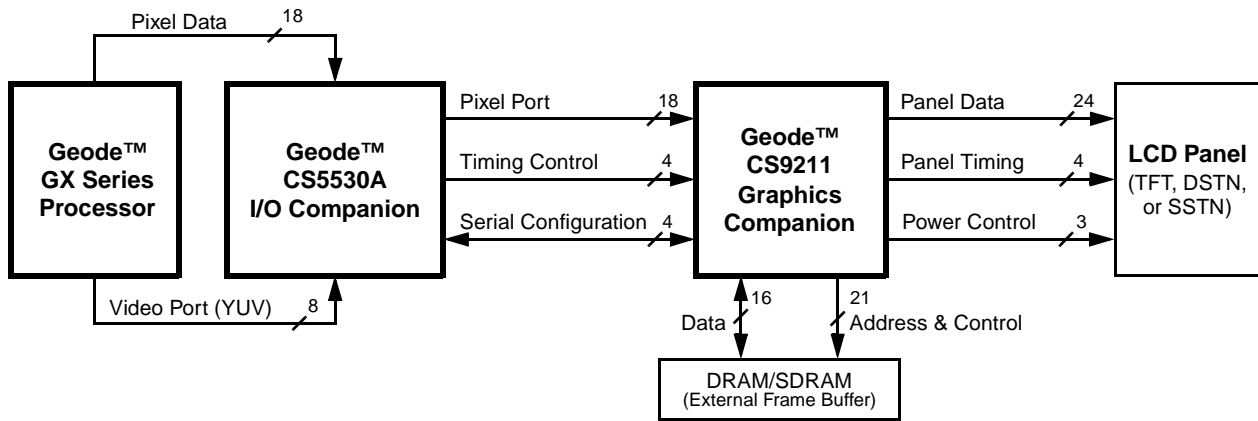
Pixel Data 18

Geode™ GX Series Processor

Geode™ CS5530A I/O Companion

Pixel Port 18

Timing Control 4

Serial Configuration 4

Geode™ CS9211 Graphics Companion

Panel Data 24

Panel Timing 4

Power Control 3

LCD Panel (TFT, DSTN, or SSTN)

Video Port (YUV) 8

Data 16

21 Address & Control

DRAM/SDRAM (External Frame Buffer)